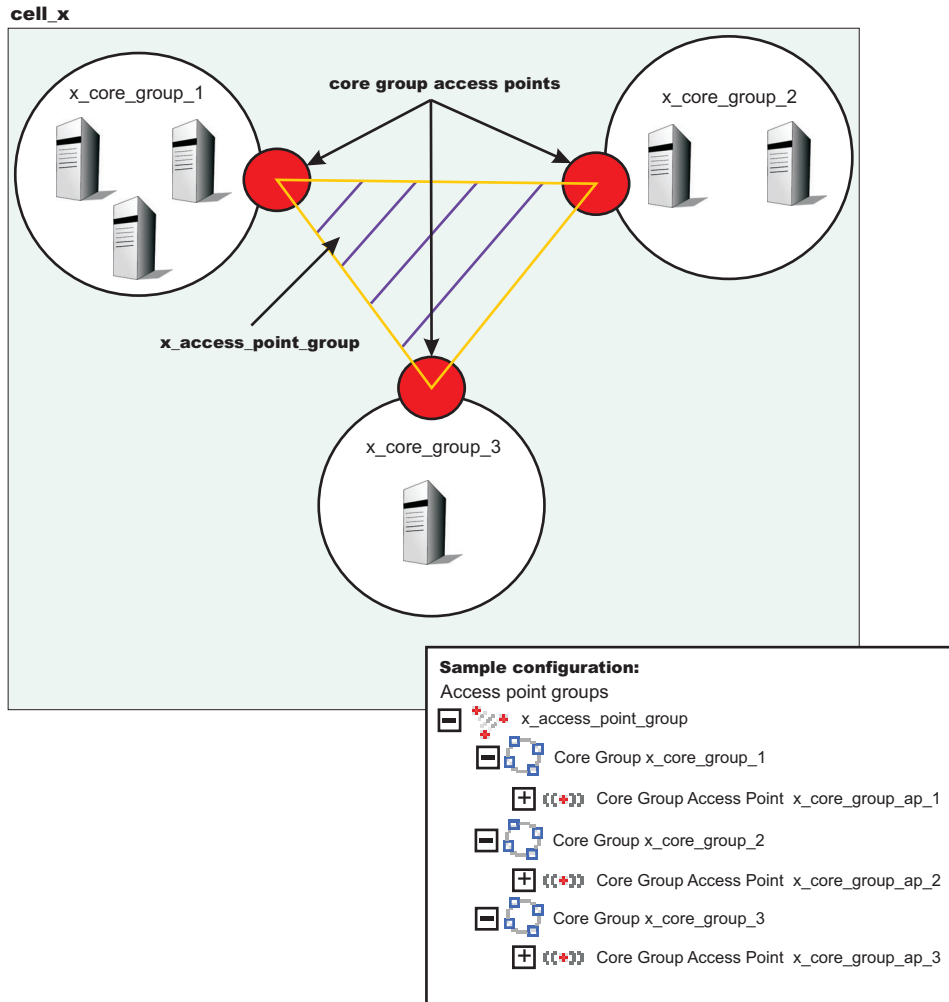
cell_x

core group access points

x_core_group_1

x_core_group_2

x_access_point_group

x_core_group_3

Sample configuration:
Access point groups
x_access_point_group
Core Group x_core_group_1
Core Group Access Point x_core_group_ap_1
Core Group x_core_group_2
Core Group Access Point x_core_group_ap_2
Core Group x_core_group_3
Core Group Access Point x_core_group_ap_3